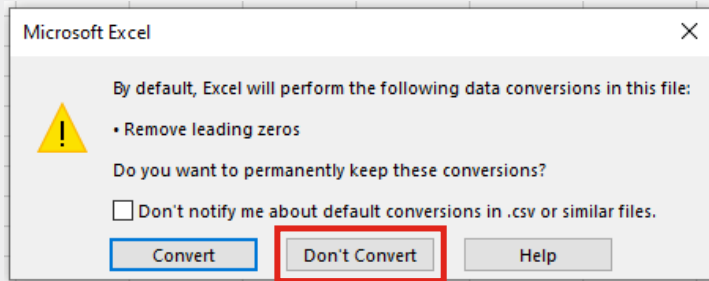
Microsoft Excel

By default, Excel will perform the following data conversions in this file:

• Remove leading zeros

Do you want to permanently keep these conversions?

Don't notify me about default conversions in .csv or similar files.

Convert

Don't Convert

Help